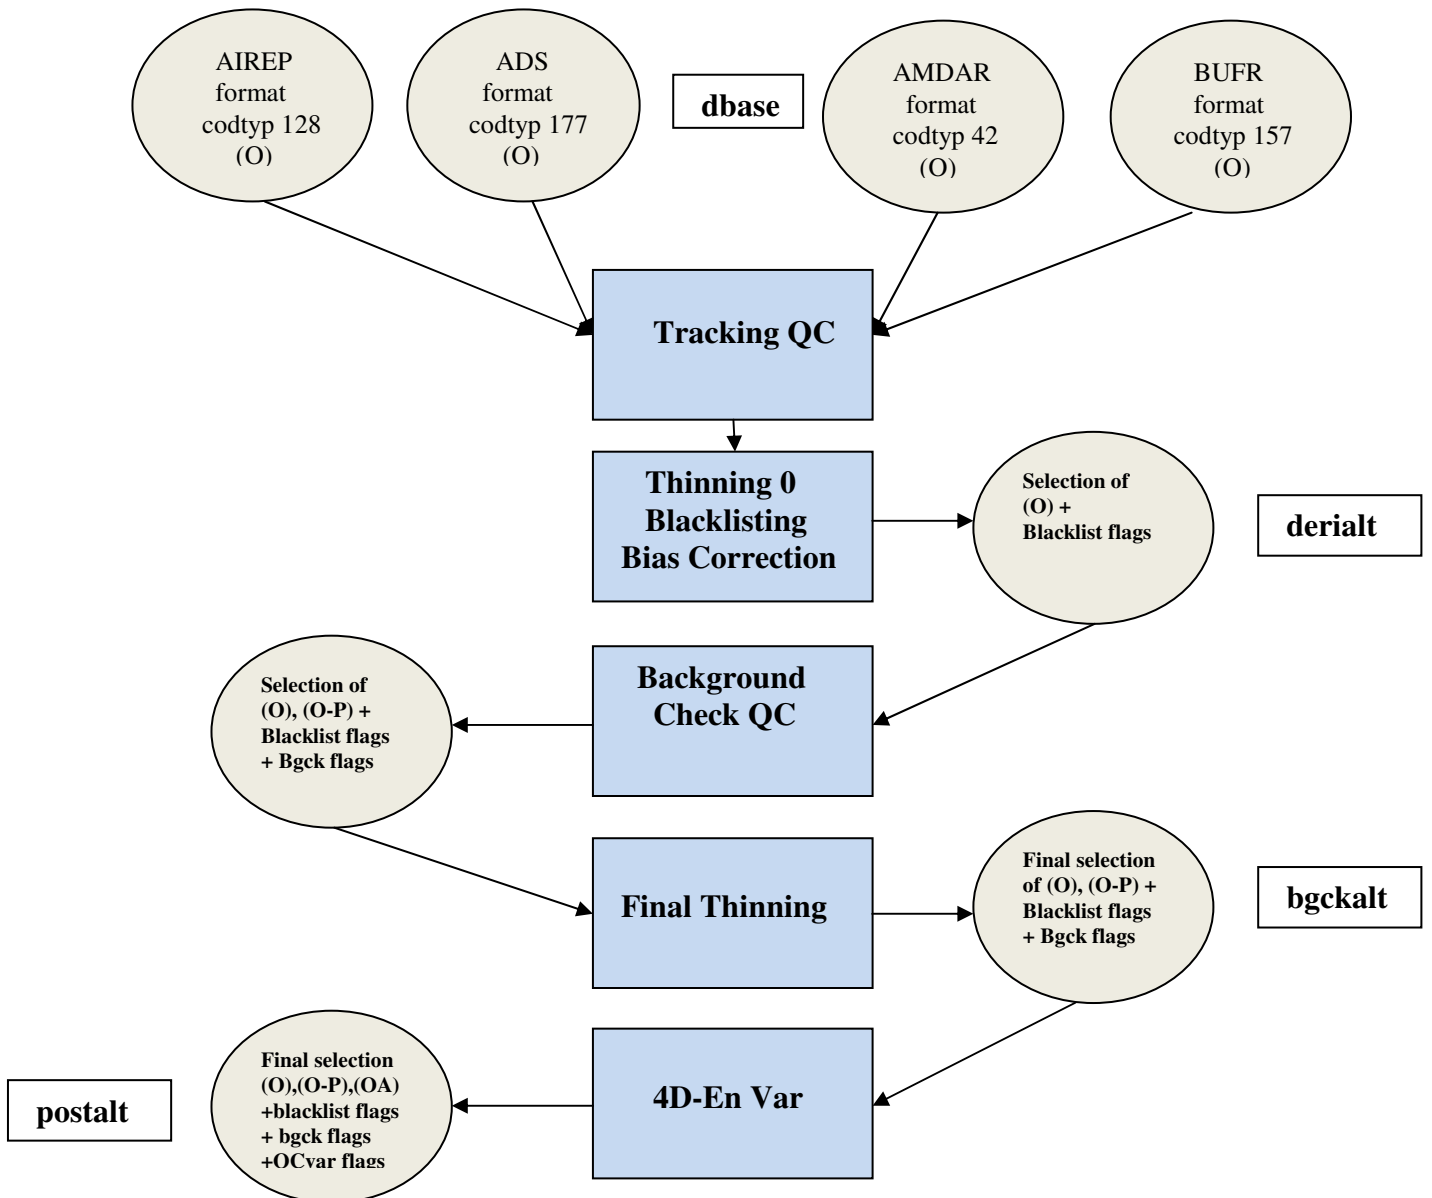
AIREP format codtyp 128 (O)

ADS format codtyp 177 (O)

dbase

AMDAR format codtyp 42 (O)

BUFR format codtyp 157 (O)

Tracking QC

Thinning 0
Blacklisting
Bias Correction

Selection of (O) + Blacklist flags

derialt

Selection of (O), (O-P) + Blacklist flags + Bgck flags

Background Check QC

Final Thinning

Final selection of (O), (O-P) + Blacklist flags + Bgck flags

bgckalt

postalt

Final selection (O),(O-P),(OA) +blacklist flags + bgck flags +OCvar flags

4D-En Var